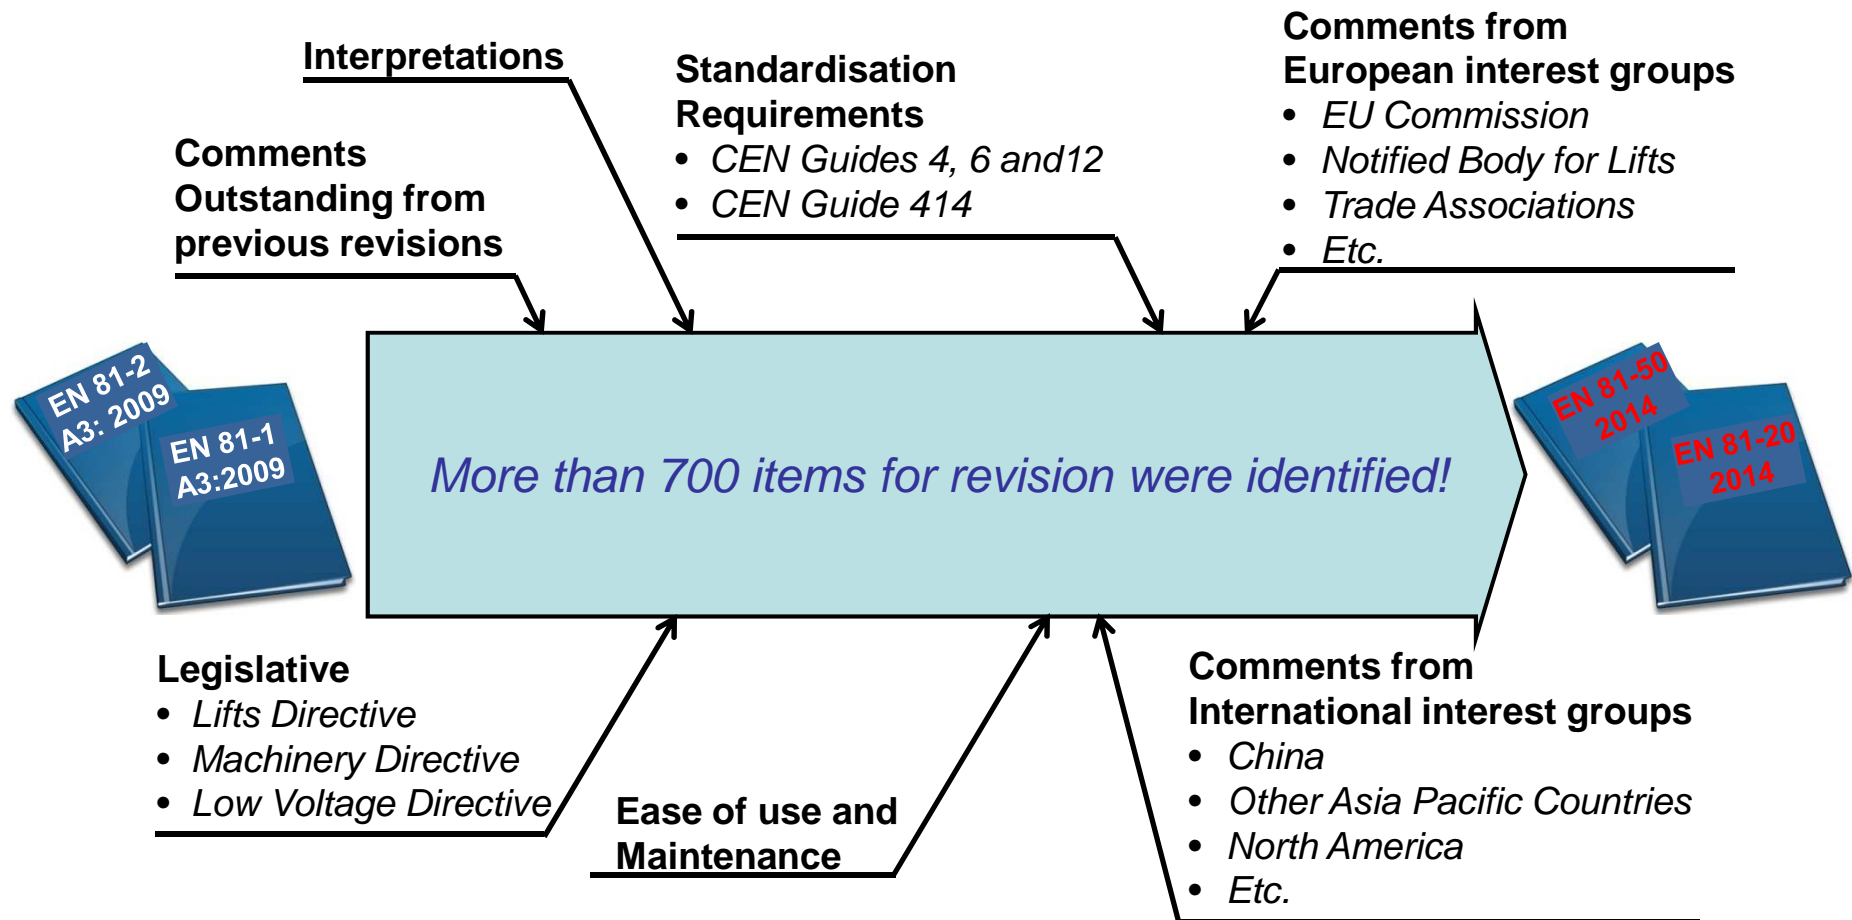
Interpretations

Standardisation Requirements
• CEN Guides 4, 6 and12
• CEN Guide 414

Comments from European interest groups
• EU Commission
• Notified Body for Lifts
• Trade Associations
• Etc.

Comments Outstanding from previous revisions

EN 81-2 A3: 2009

EN 81-1 A3:2009

More than 700 items for revision were identified!

EN 81-50 2014

EN 81-20 2014

Legislative
• Lifts Directive
• Machinery Directive
• Low Voltage Directive

Ease of use and Maintenance

Comments from International interest groups
• China
• Other Asia Pacific Countries
• North America
• Etc.